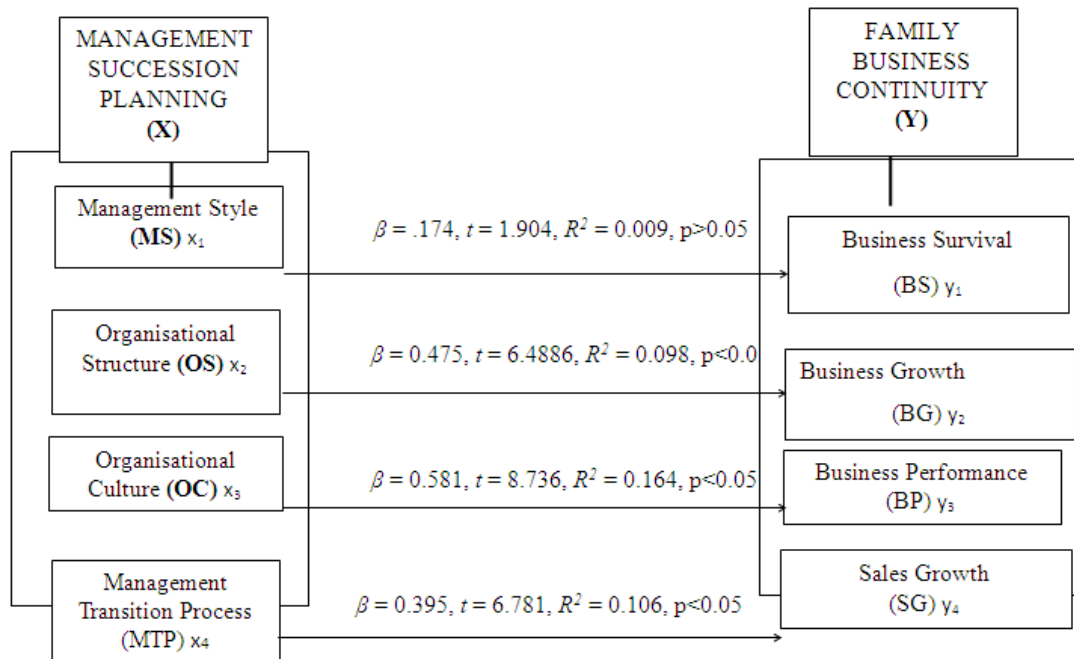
MANAGEMENT SUCCESSION PLANNING
(X)

FAMILY BUSINESS CONTINUITY
(Y)

Management Style
(MS) $x_1$

$\beta$ = .174, $t$ = 1.904, $R^2$ = 0.009, p>0.05

Business Survival
(BS) $y_1$

Organisational Structure (OS) $x_2$

$\beta$ = 0.475, $t$ = 6.4886, $R^2$ = 0.098, p<0.0

Business Growth
(BG) $y_2$

Organisational Culture (OC) $x_3$

$\beta$ = 0.581, $t$ = 8.736, $R^2$ = 0.164, p<0.05

Business Performance
(BP) $y_3$

Management Transition Process
(MTP) $x_4$

$\beta$ = 0.395, $t$ = 6.781, $R^2$ = 0.106, p<0.05

Sales Growth
(SG) $y_4$